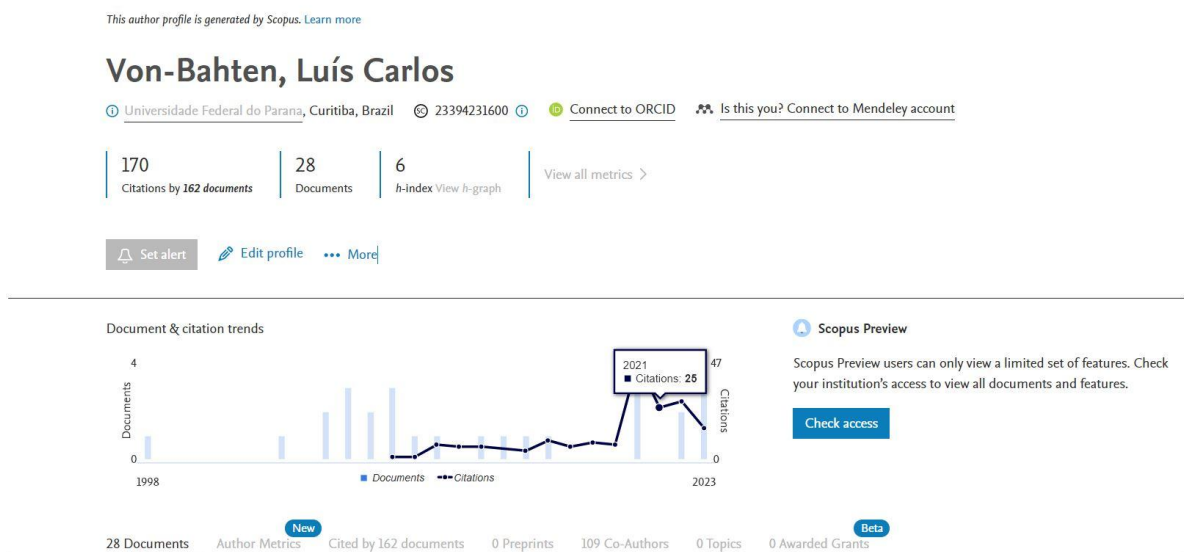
This author profile is generated by Scopus. Learn more

Von-Bahten, Luís Carlos

Universidade Federal do Parana, Curitiba, Brazil 23394231600 Connect to ORCID Is this you? Connect to Mendeley account

170
Citations by 162 documents

28
Documents

6
h-index View h-graph

View all metrics >

Set alert Edit profile ••• More

Document & citation trends

4
Documents
0
1998

2021
■ Citations: 25

47
Citations
0
2023

■ Documents •-• Citations

Scopus Preview

Scopus Preview users can only view a limited set of features. Check your institution's access to view all documents and features.

Check access

28 Documents New Author Metrics Cited by 162 documents 0 Preprints 109 Co-Authors 0 Topics Beta 0 Awarded Grants